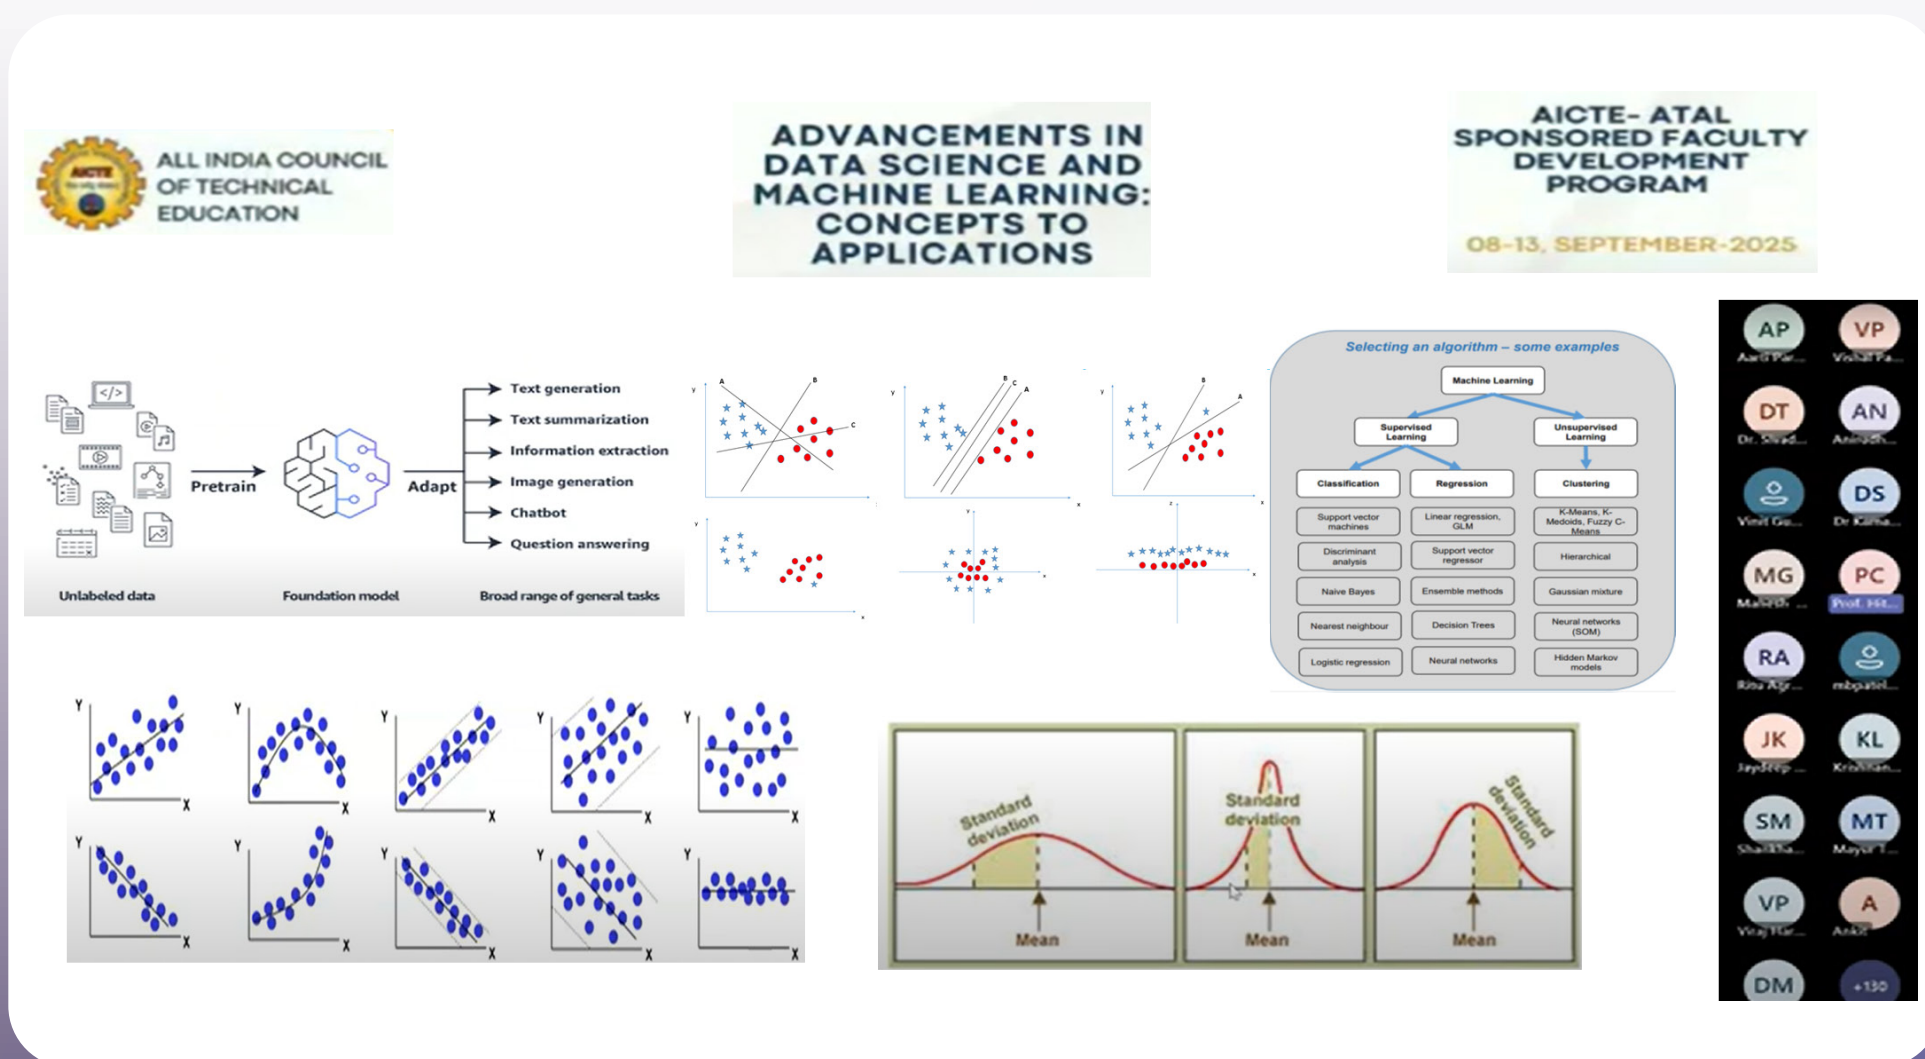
AICTE

ALL INDIA COUNCIL OF TECHNICAL EDUCATION

ADVANCEMENTS IN DATA SCIENCE AND MACHINE LEARNING: CONCEPTS TO APPLICATIONS

AICTE- ATAL SPONSORED FACULTY DEVELOPMENT PROGRAM

08-13, SEPTEMBER-2025

Pretrain

Adapt

Text generation

Text summarization

Information extraction

Image generation

Chatbot

Question answering

Unlabeled data

Foundation model

Broad range of general tasks

Selecting an algorithm – some examples

Machine Learning

Supervised Learning

Unsupervised Learning

Classification

Regression

Clustering

Support vector machines

Linear regression, GLM

K-Means, K-Medoids, Fuzzy C-Means

Discriminant analysis

Support vector regressor

Hierarchical

Naive Bayes

Ensemble methods

Gaussian mixture

Nearest neighbour

Decision Trees

Neural networks (SOM)

Logistic regression

Neural networks

Hidden Markov models

AP
Aarti Par...

VP
Vishal Pa...

DT
Dr. Shrad...

AN
Aniruddh...

Vinit Gu...

DS
Dr Kama...

MG
Mahesh ...

PC
Prof. Hit...

RA
Ritu Agr...

mbpatel...

JK
Jaydeep ...

KL
Krishnan...

SM
Shaikha...

MT
Mayur T...

VP
Vinay Har...

A
Ankit

DM

+130

Standard deviation

Mean

Standard deviation

Mean

Standard deviation

Mean